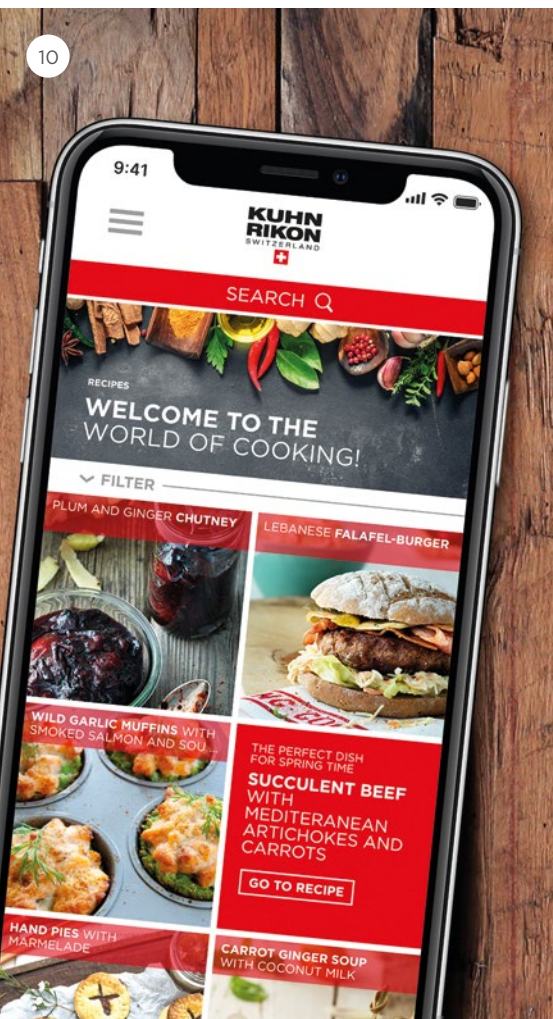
10

9:41

KUHN RIKON SWITZERLAND

SEARCH

RECIPES

WELCOME TO THE WORLD OF COOKING!

FILTER

PLUM AND GINGER CHUTNEY

LEBANESE FALAFEL-BURGER

WILD GARLIC MUFFINS WITH SMOKED SALMON AND SOU...

THE PERFECT DISH FOR SPRING TIME

SUCCULENT BEEF WITH MEDITERANEAN ARTICHOKES AND CARROTS

GO TO RECIPE

HAND PIES WITH MARMELADE

CARROT GINGER SOUP WITH COCONUT MILK